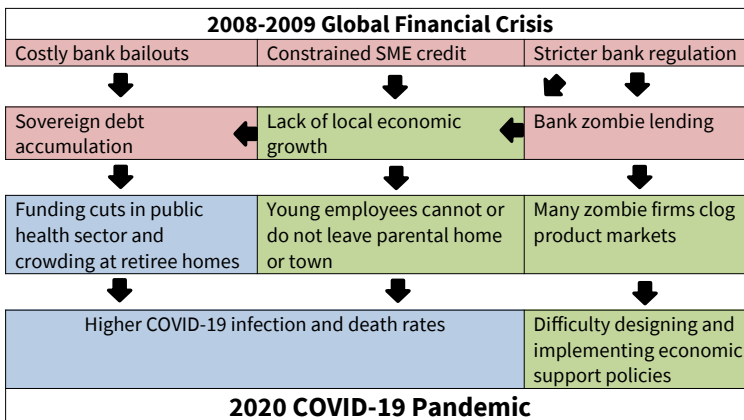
2008-2009 Global Financial Crisis

| Costly bank bailouts | Constrained SME credit | Stricter bank regulation |
|---|---|---|
| Sovereign debt accumulation | Lack of local economic growth | Bank zombie lending |
| Funding cuts in public health sector and crowding at retiree homes | Young employees cannot or do not leave parental home or town | Many zombie firms clog product markets |
| Higher COVID-19 infection and death rates | | Difficulty designing and implementing economic support policies |

2020 COVID-19 Pandemic